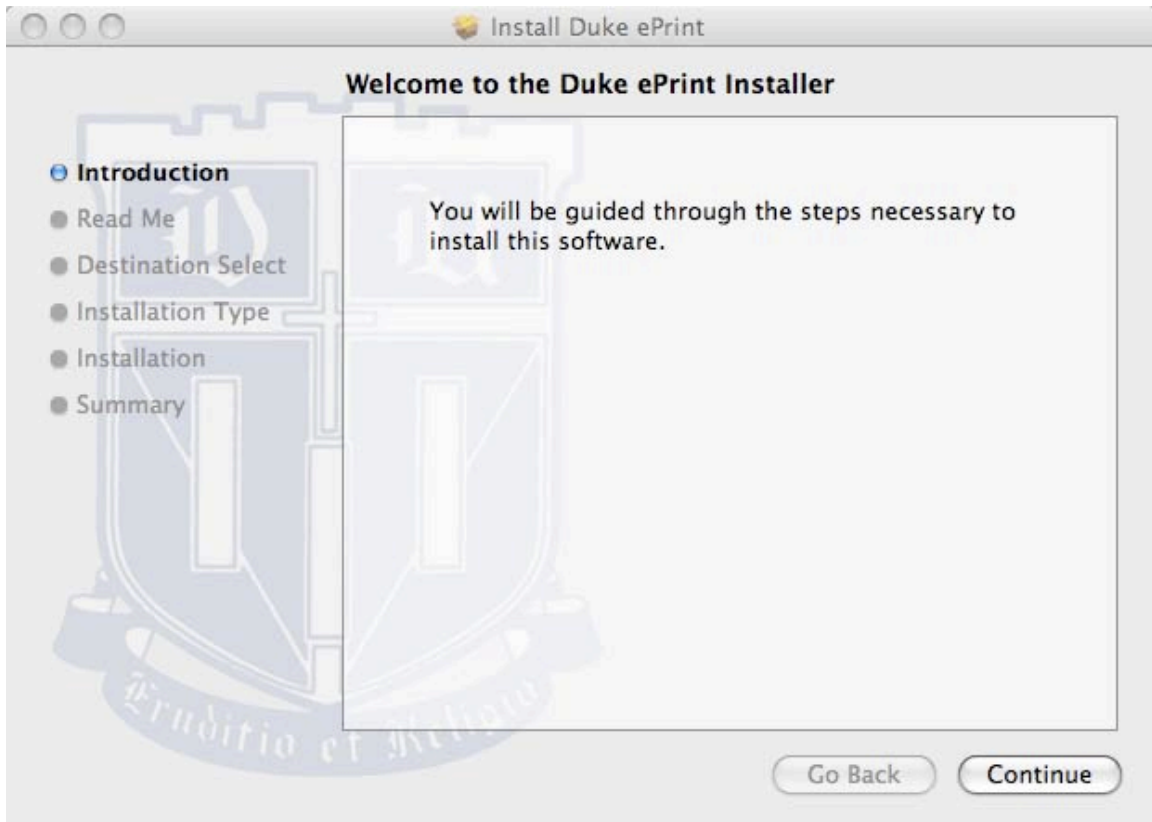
Install Duke ePrint

Welcome to the Duke ePrint Installer

Introduction
Read Me
Destination Select
Installation Type
Installation
Summary

You will be guided through the steps necessary to install this software.

Eruditio et Religio

Go Back
Continue